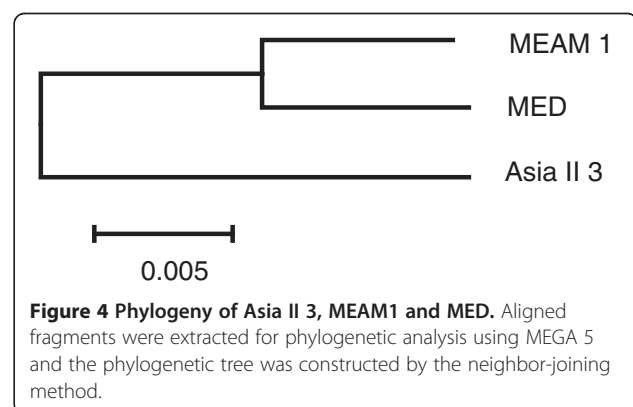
MEAM 1

MED

Asia II 3

0.005

**Figure 4 Phylogeny of Asia II 3, MEAM1 and MED.** Aligned fragments were extracted for phylogenetic analysis using MEGA 5 and the phylogenetic tree was constructed by the neighbor-joining method.